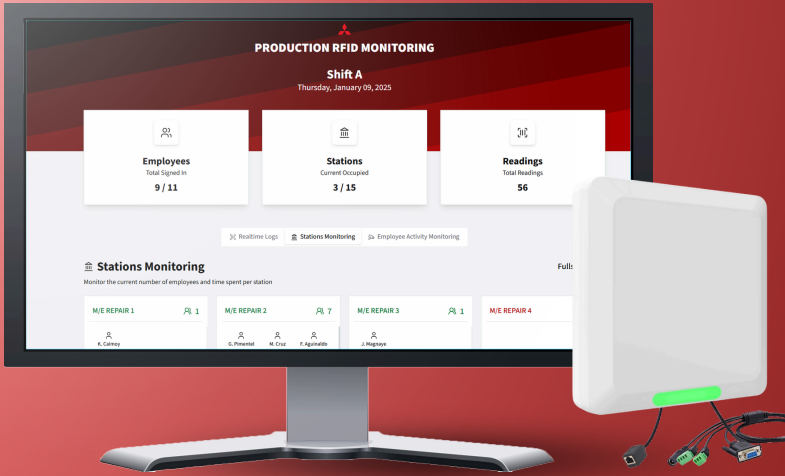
PRODUCTION RFID MONITORING

Shift A
Thursday, January 09, 2025

Employees
Total Signed In
9 / 11

Stations
Current Occupied
3 / 15

Readings
Total Readings
56

Realtime Logs
Stations Monitoring
Employee Activity Monitoring

Stations Monitoring
Monitor the current number of employees and time spent per station

Fulls

M/E REPAIR 1
1
K. Cairnoy

M/E REPAIR 2
7
G. Pimentel
M. Cruz
F. Aguinaldo

M/E REPAIR 3
1
J. Magnaye

M/E REPAIR 4